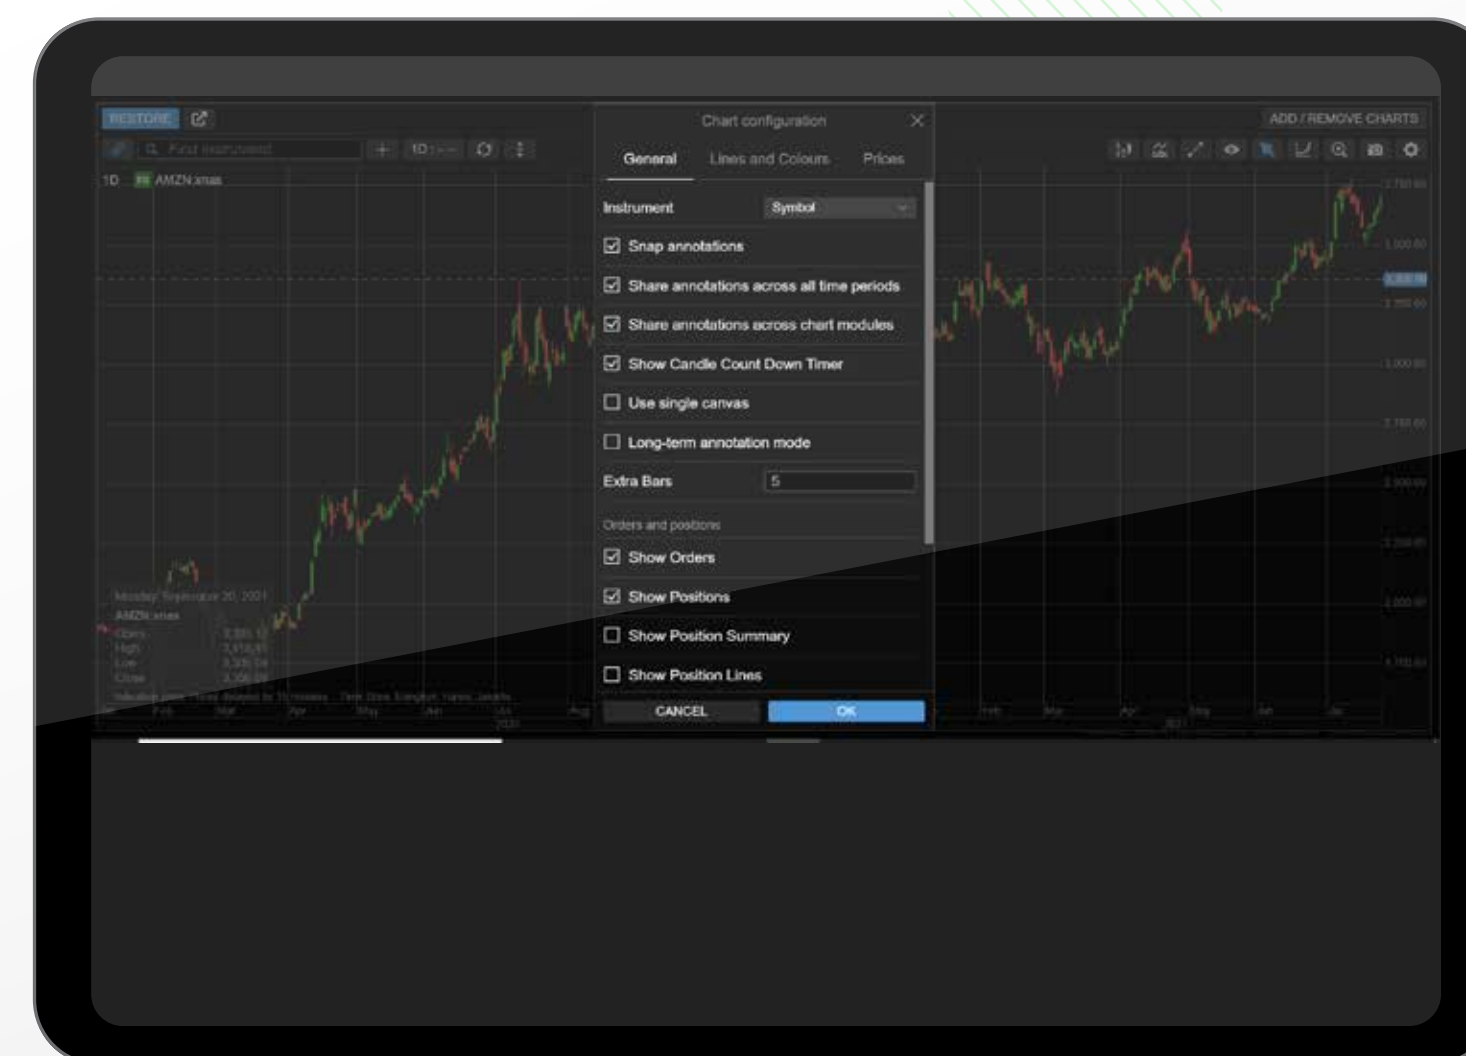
RESTORE

Find instrument

1D

1D AMZN.xnas

Chart configuration

General Lines and Colours Prices

Instrument Symbol

Snap annotations

Share annotations across all time periods

Share annotations across chart modules

Show Candle Count Down Timer

Use single canvas

Long-term annotation mode

Extra Bars 5

Orders and positions

Show Orders

Show Positions

Show Position Summary

Show Position Lines

CANCEL OK

ADD / REMOVE CHARTS

Monday, September 20, 2021

AMZN.xnas

Open

High

Low

Close

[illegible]

Feb Mar Apr May Jun Jul Aug

2021

Feb Mar Apr May Jun Jul

2021